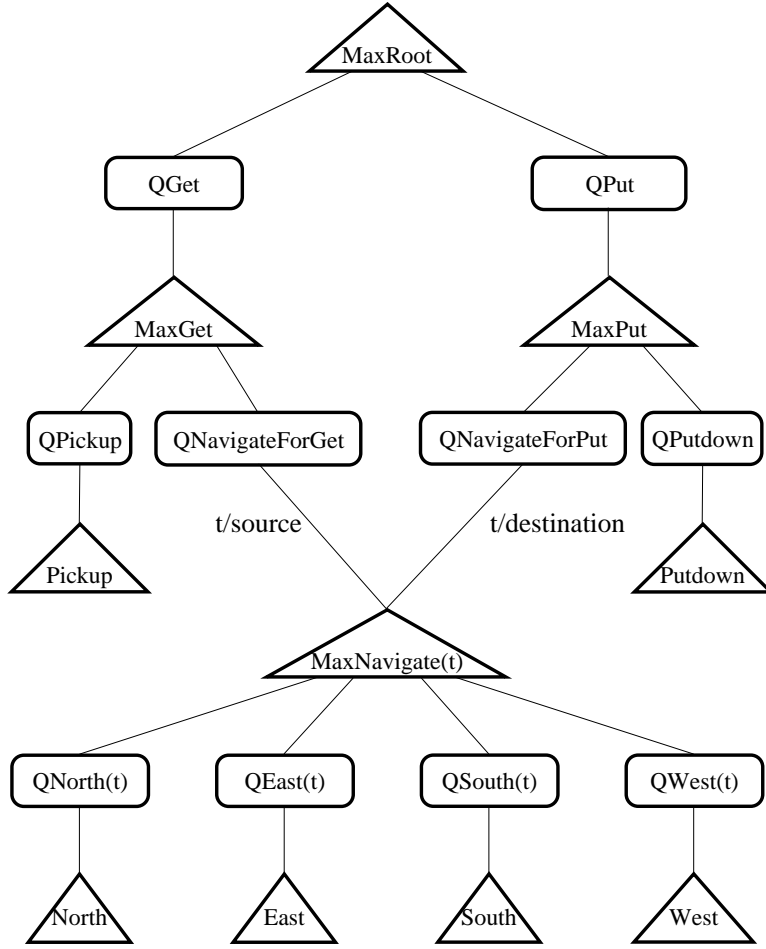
MaxRoot

QGet

QPut

MaxGet

MaxPut

QPickup

QNavigateForGet

QNavigateForPut

QPutdown

t/source

t/destination

Pickup

Putdown

MaxNavigate(t)

QNorth(t)

QEast(t)

QSouth(t)

QWest(t)

North

East

South

West